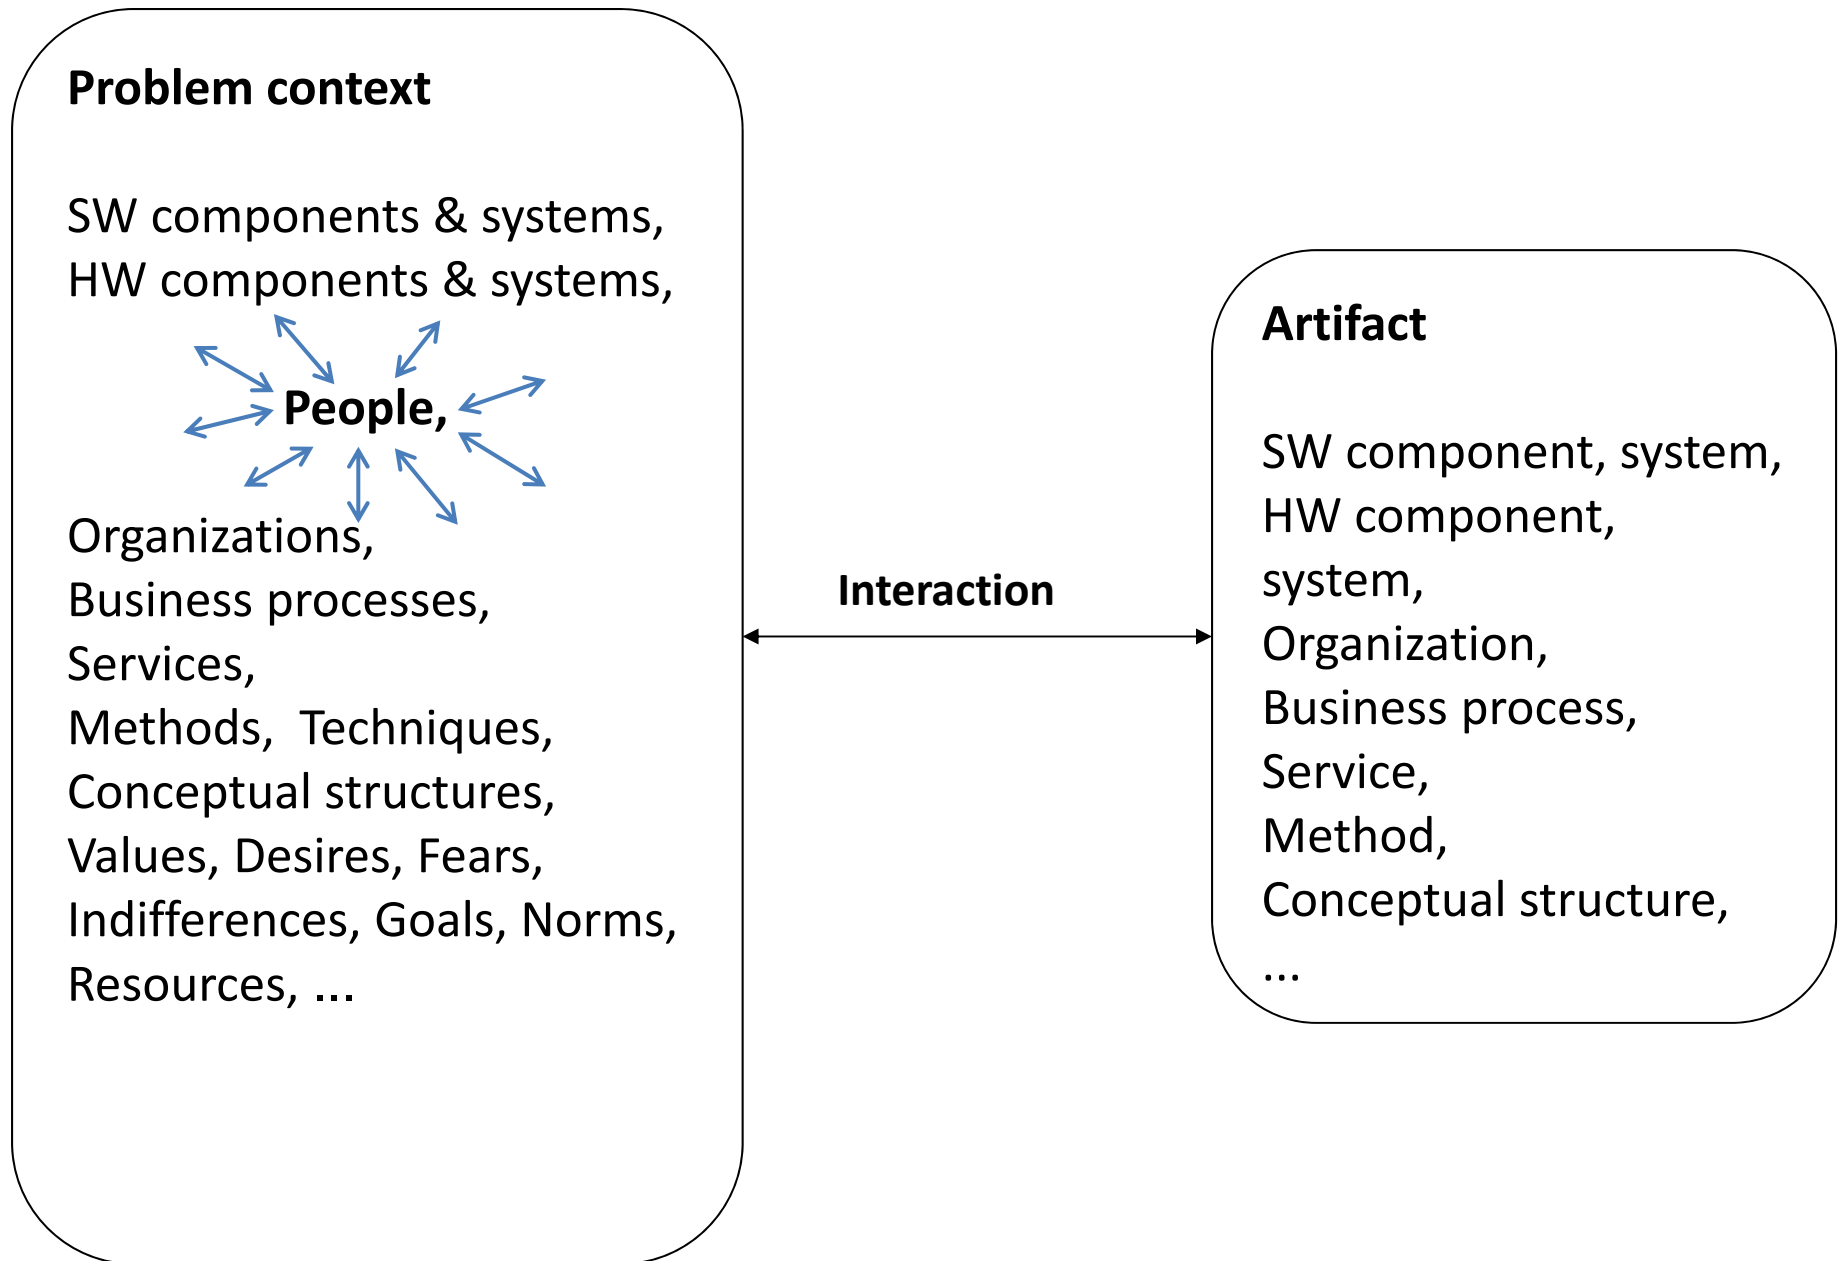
Problem context

SW components & systems,
HW components & systems,

People,

Organizations,
Business processes,
Services,
Methods, Techniques,
Conceptual structures,
Values, Desires, Fears,
Indifferences, Goals, Norms,
Resources, ...

Interaction

Artifact

SW component, system,
HW component,
system,
Organization,
Business process,
Service,
Method,
Conceptual structure,
...